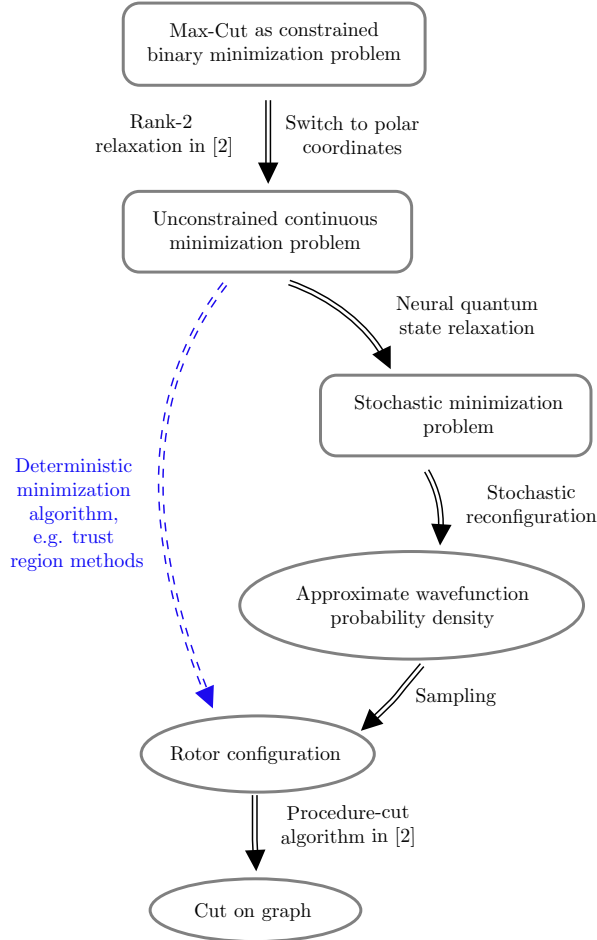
Max-Cut as constrained binary minimization problem

Rank-2 relaxation in [2]

Switch to polar coordinates

Unconstrained continuous minimization problem

Neural quantum state relaxation

Stochastic minimization problem

Deterministic minimization algorithm, e.g. trust region methods

Stochastic reconfiguration

Approximate wavefunction probability density

Sampling

Rotor configuration

Procedure-cut algorithm in [2]

Cut on graph